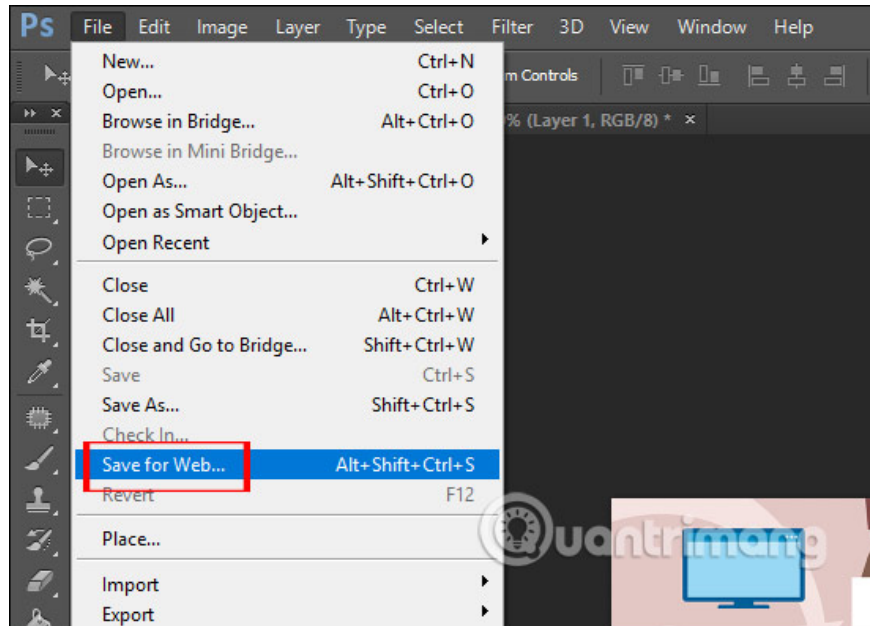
Ps File Edit Image Layer Type Select Filter 3D View Window Help

m Controls

% (Layer 1, RGB/8) * ×

| | |
|---|---|
| New... | Ctrl+N |
| Open... | Ctrl+O |
| Browse in Bridge... | Alt+Ctrl+O |
| Browse in Mini Bridge... | |
| Open As... | Alt+Shift+Ctrl+O |
| Open as Smart Object... | |
| Open Recent | |
| Close | Ctrl+W |
| Close All | Alt+Ctrl+W |
| Close and Go to Bridge... | Shift+Ctrl+W |
| Save | Ctrl+S |
| Save As... | Shift+Ctrl+S |
| Check In... | |
| Save for Web... | Alt+Shift+Ctrl+S |
| Revert | F12 |
| Place... | |
| Import | |
| Export | |

Quantrimang